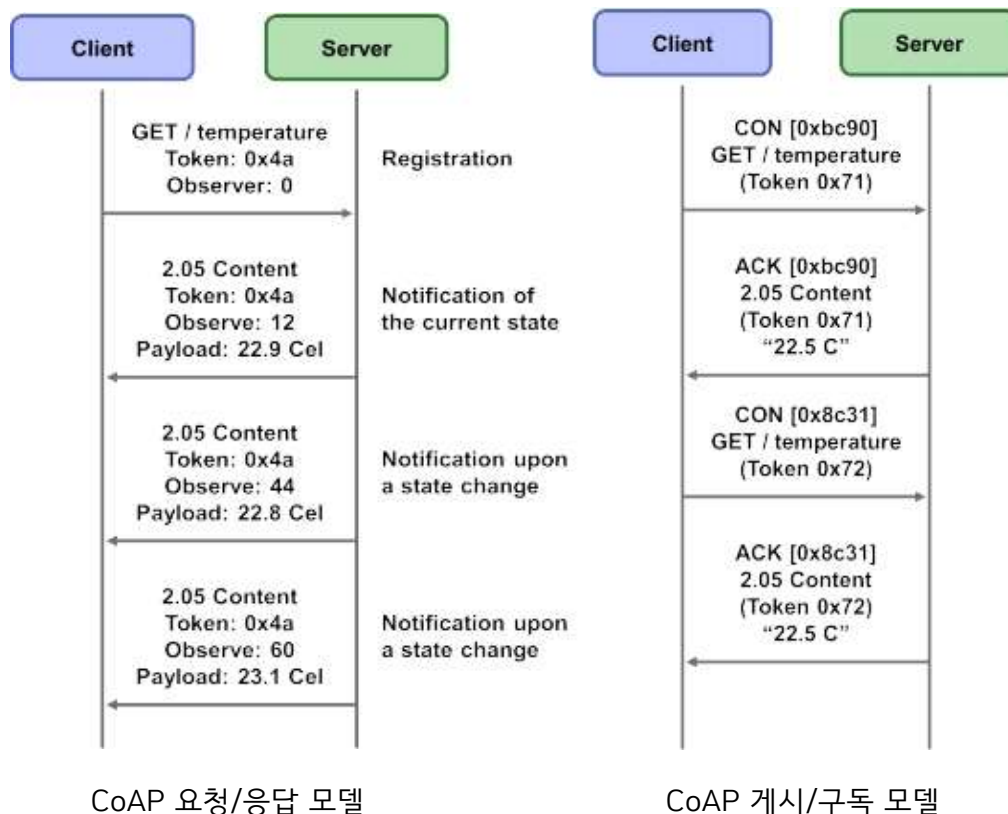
Client

Server

GET / temperature
Token: 0x4a
Observer: 0

Registration

2.05 Content
Token: 0x4a
Observe: 12
Payload: 22.9 Cel

Notification of the current state

2.05 Content
Token: 0x4a
Observe: 44
Payload: 22.8 Cel

Notification upon a state change

2.05 Content
Token: 0x4a
Observe: 60
Payload: 23.1 Cel

Notification upon a state change

CoAP 요청/응답 모델

Client

Server

CON [0xbc90]
GET / temperature
(Token 0x71)

ACK [0xbc90]
2.05 Content
(Token 0x71)
"22.5 C"

CON [0x8c31]
GET / temperature
(Token 0x72)

ACK [0x8c31]
2.05 Content
(Token 0x72)
"22.5 C"

CoAP 게시/구독 모델